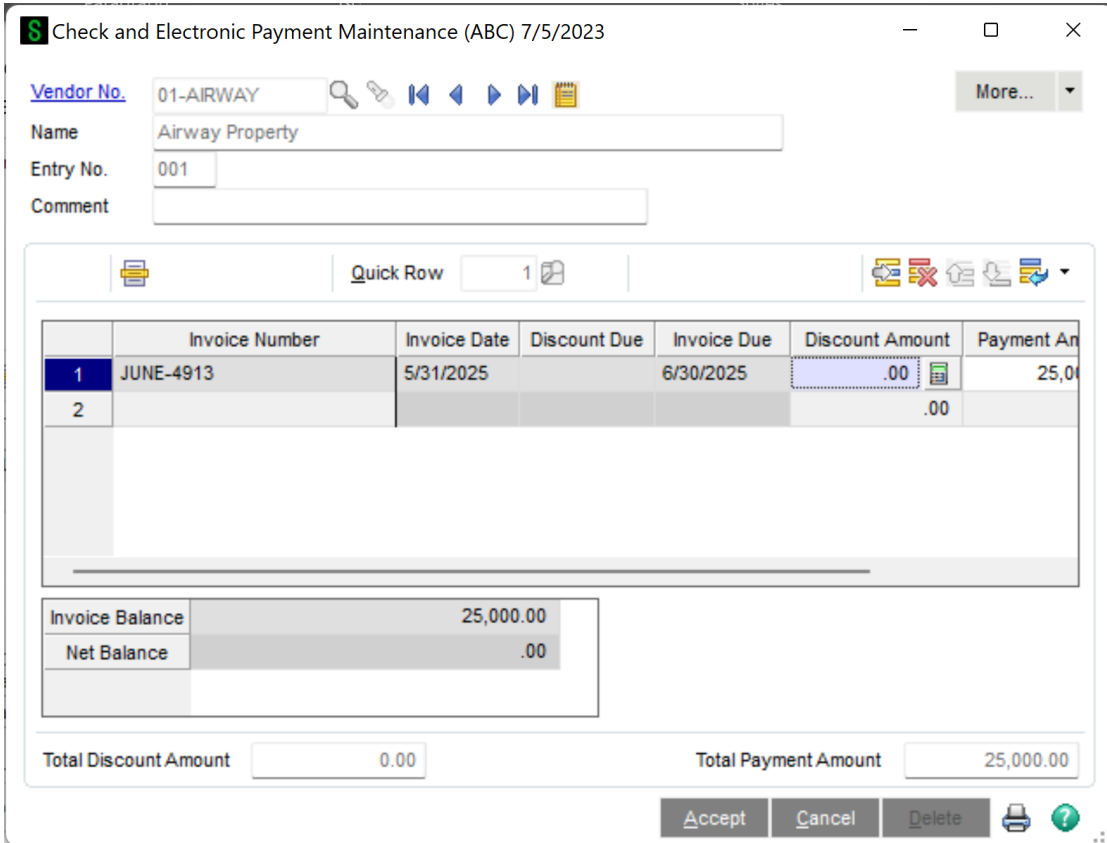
Check and Electronic Payment Maintenance (ABC) 7/5/2023

Vendor No. 01-AIRWAY

More...

Name Airway Property

Entry No. 001

Comment

Quick Row 1

|  | Invoice Number | Invoice Date | Discount Due | Invoice Due | Discount Amount | Payment Am |
|---|---|---|---|---|---|---|
| 1 | JUNE-4913 | 5/31/2025 |  | 6/30/2025 | .00 | 25,0 |
| 2 |  |  |  |  | .00 |  |

| Invoice Balance | 25,000.00 |
|---|---|
| Net Balance | .00 |

Total Discount Amount 0.00

Total Payment Amount 25,000.00

Accept Cancel Delete